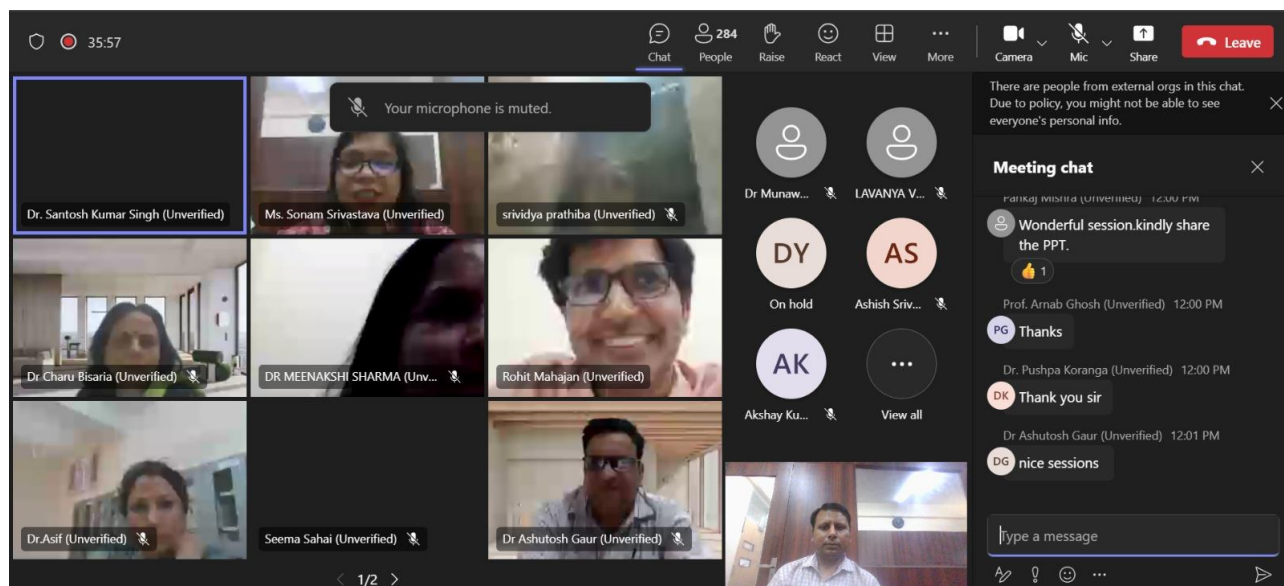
35:57

Chat
284
People
Raise
React
View
More
Camera
Mic
Share
Leave

Your microphone is muted.

Dr. Santosh Kumar Singh (Unverified)
Ms. Sonam Srivastava (Unverified)
srividya prathiba (Unverified)
Dr Charu Bisaria (Unverified)
DR MEENAKSHI SHARMA (Unv...
Rohit Mahajan (Unverified)
Dr.Asif (Unverified)
Seema Sahai (Unverified)
Dr Ashutosh Gaur (Unverified)

1/2

Dr Munaw...
LAVANYA V...
DY
On hold
AS
Ashish Sriv...
AK
Akshay Ku...
...
View all

There are people from external orgs in this chat. Due to policy, you might not be able to see everyone's personal info.

Meeting chat

Pankaj Mishra (Unverified) 12:00 PM
Wonderful session.kindly share the PPT.
1

Prof. Arnab Ghosh (Unverified) 12:00 PM
PG Thanks

Dr. Pushpa Koranga (Unverified) 12:00 PM
DK Thank you sir

Dr Ashutosh Gaur (Unverified) 12:01 PM
DG nice sessions

Type a message